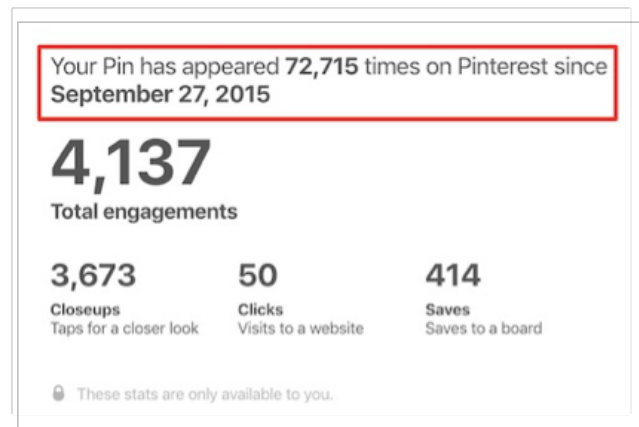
Your Pin has appeared **72,715** times on Pinterest since **September 27, 2015**

4,137

Total engagements

3,673
Closeups
Taps for a closer look

50
Clicks
Visits to a website

414
Saves
Saves to a board

These stats are only available to you.